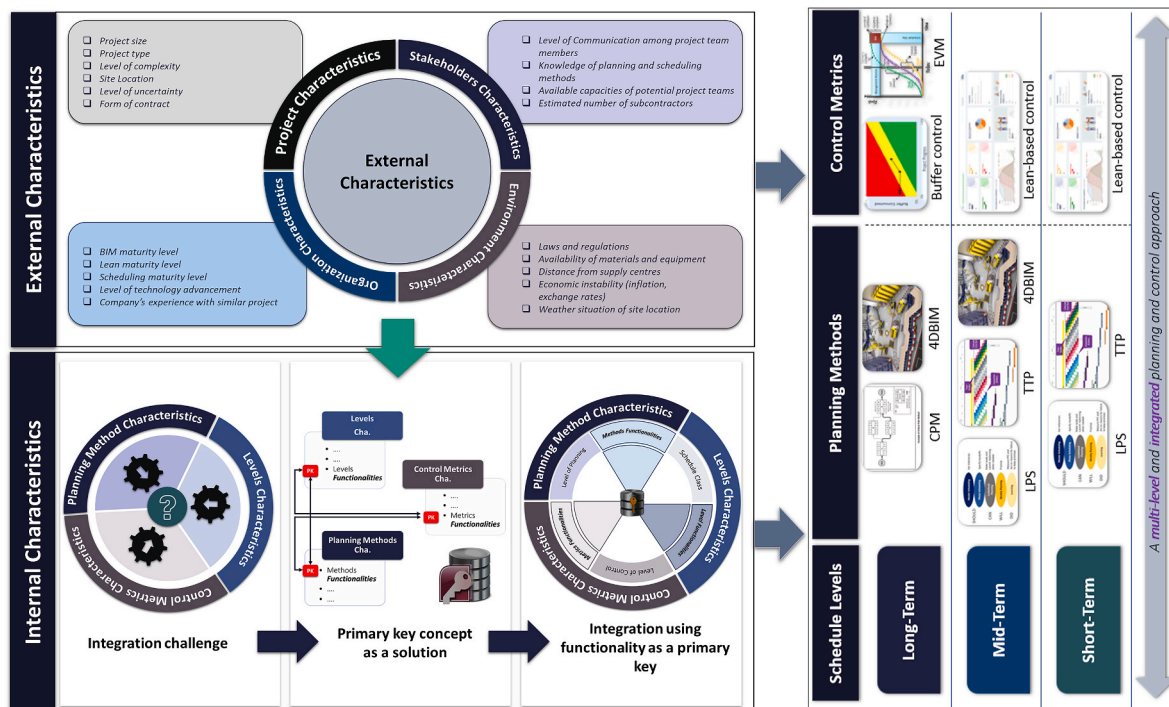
External Characteristics

❑ Project size
❑ Project type
❑ Level of complexity
❑ Site Location
❑ Level of uncertainty
❑ Form of contract

Project Characteristics
Stakeholders Characteristics
External Characteristics
Organization Characteristics
Environment Characteristics

❑ Level of Communication among project team members
❑ Knowledge of planning and scheduling methods
❑ Available capacities of potential project teams
❑ Estimated number of subcontractors

❑ BIM maturity level
❑ Lean maturity level
❑ Scheduling maturity level
❑ Level of technology advancement
❑ Company's experience with similar project

❑ Laws and regulations
❑ Availability of materials and equipment
❑ Distance from supply centres
❑ Economic instability (inflation, exchange rates)
❑ Weather situation of site location

Internal Characteristics

Planning Method Characteristics
Levels Characteristics
Control Metrics Characteristics

Integration challenge

Levels Cha.
PK
• ....
• ....
• Levels *Functionalities*

Control Metrics Cha.
PK
• ....
• ....
• Metrics *Functionalities*

Planning Methods Cha.
PK
• Methods *Functionalities*
• ....
• ....

Primary key concept as a solution

Planning Method Characteristics
Methods Functionalities
Level of Planning
Schedule Class
Levels Characteristics
Level Functionalities
Level of Control
Metric Functionalities
Control Metrics Characteristics

Integration using functionality as a primary key

Control Metrics
EVM
Buffer control
Lean-based control
Lean-based control

Planning Methods
4DBIM
CPM
4DBIM
TTP
LPS
TTP
LPS

Schedule Levels
Long-Term
Mid-Term
Short-Term

A *multi-level* and *integrated* planning and control approach